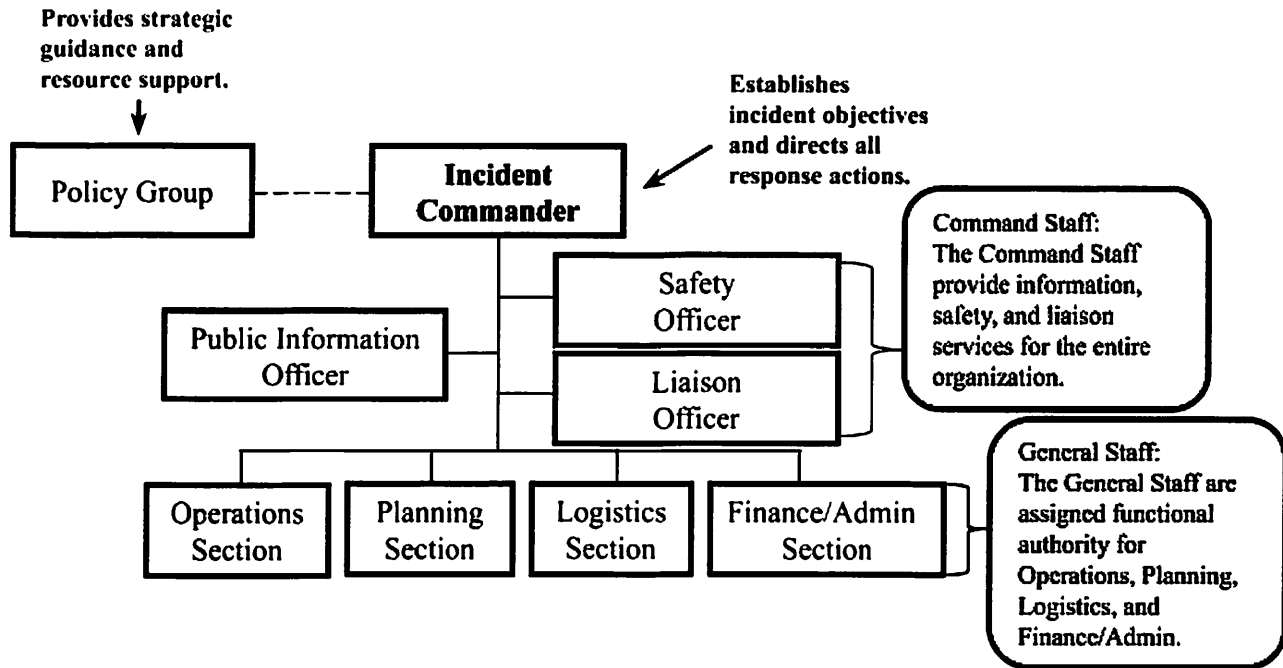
Provides strategic guidance and resource support.

Policy Group

Incident Commander

Establishes incident objectives and directs all response actions.

Safety Officer

Public Information Officer

Liaison Officer

Command Staff:
The Command Staff provide information, safety, and liaison services for the entire organization.

Operations Section

Planning Section

Logistics Section

Finance/Admin Section

General Staff:
The General Staff are assigned functional authority for Operations, Planning, Logistics, and Finance/Admin.